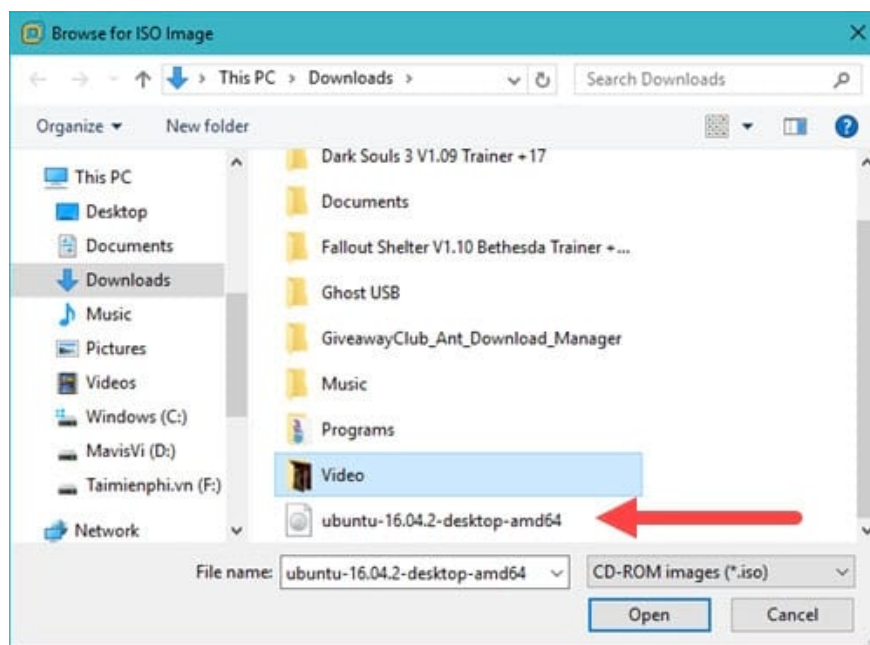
Browse for ISO Image

This PC › Downloads ›

Search Downloads

Organize ▾
New folder

This PC
Desktop
Documents
Downloads
Music
Pictures
Videos
Windows (C:)
MavisVi (D:)
Taimienphi.vn (F:)
Network

Dark Souls 3 V1.09 Trainer +17
Documents
Fallout Shelter V1.10 Bethesda Trainer +...
Ghost USB
GiveawayClub_Ant_Download_Manager
Music
Programs
Video
ubuntu-16.04.2-desktop-amd64

File name: ubuntu-16.04.2-desktop-amd64
CD-ROM images (*.iso)
Open
Cancel